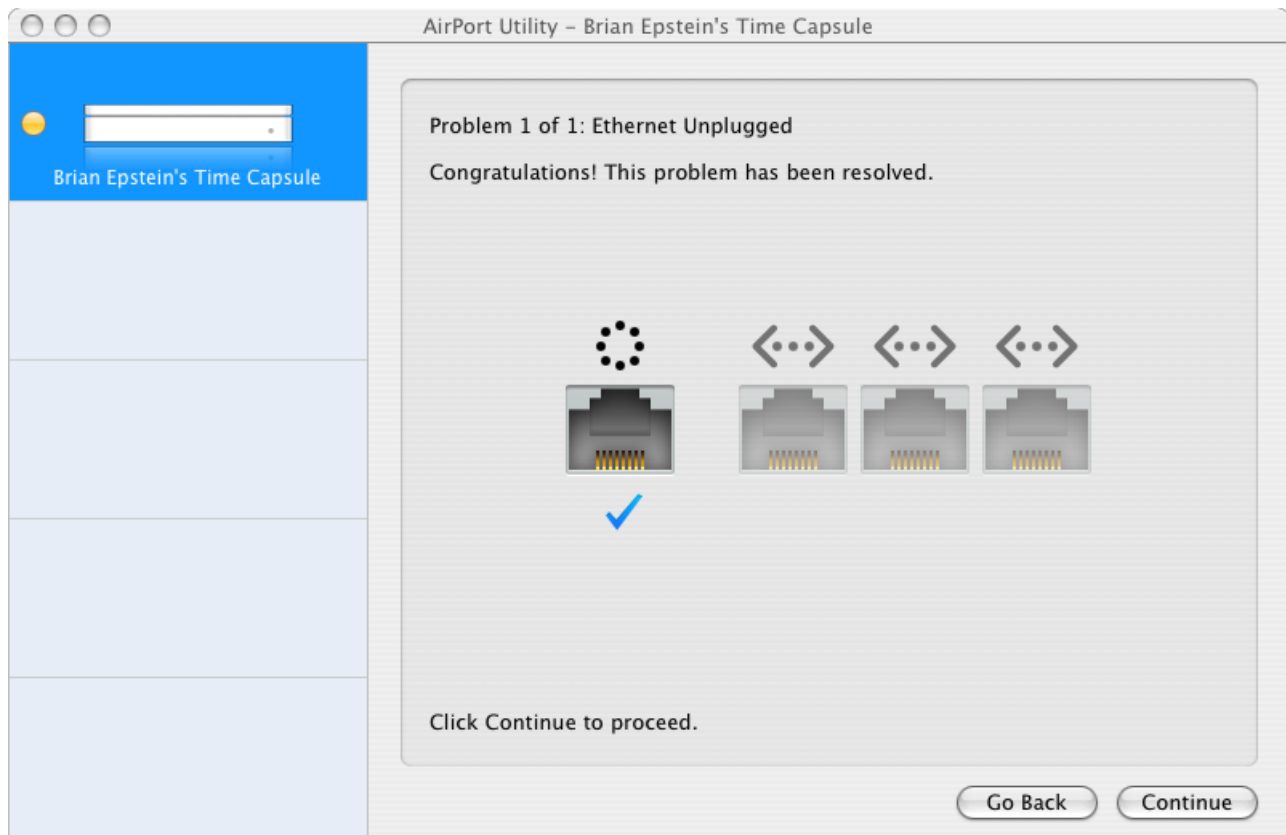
AirPort Utility – Brian Epstein's Time Capsule

Brian Epstein's Time Capsule

Problem 1 of 1: Ethernet Unplugged

Congratulations! This problem has been resolved.

<···> <···> <···>

Click Continue to proceed.

Go Back

Continue